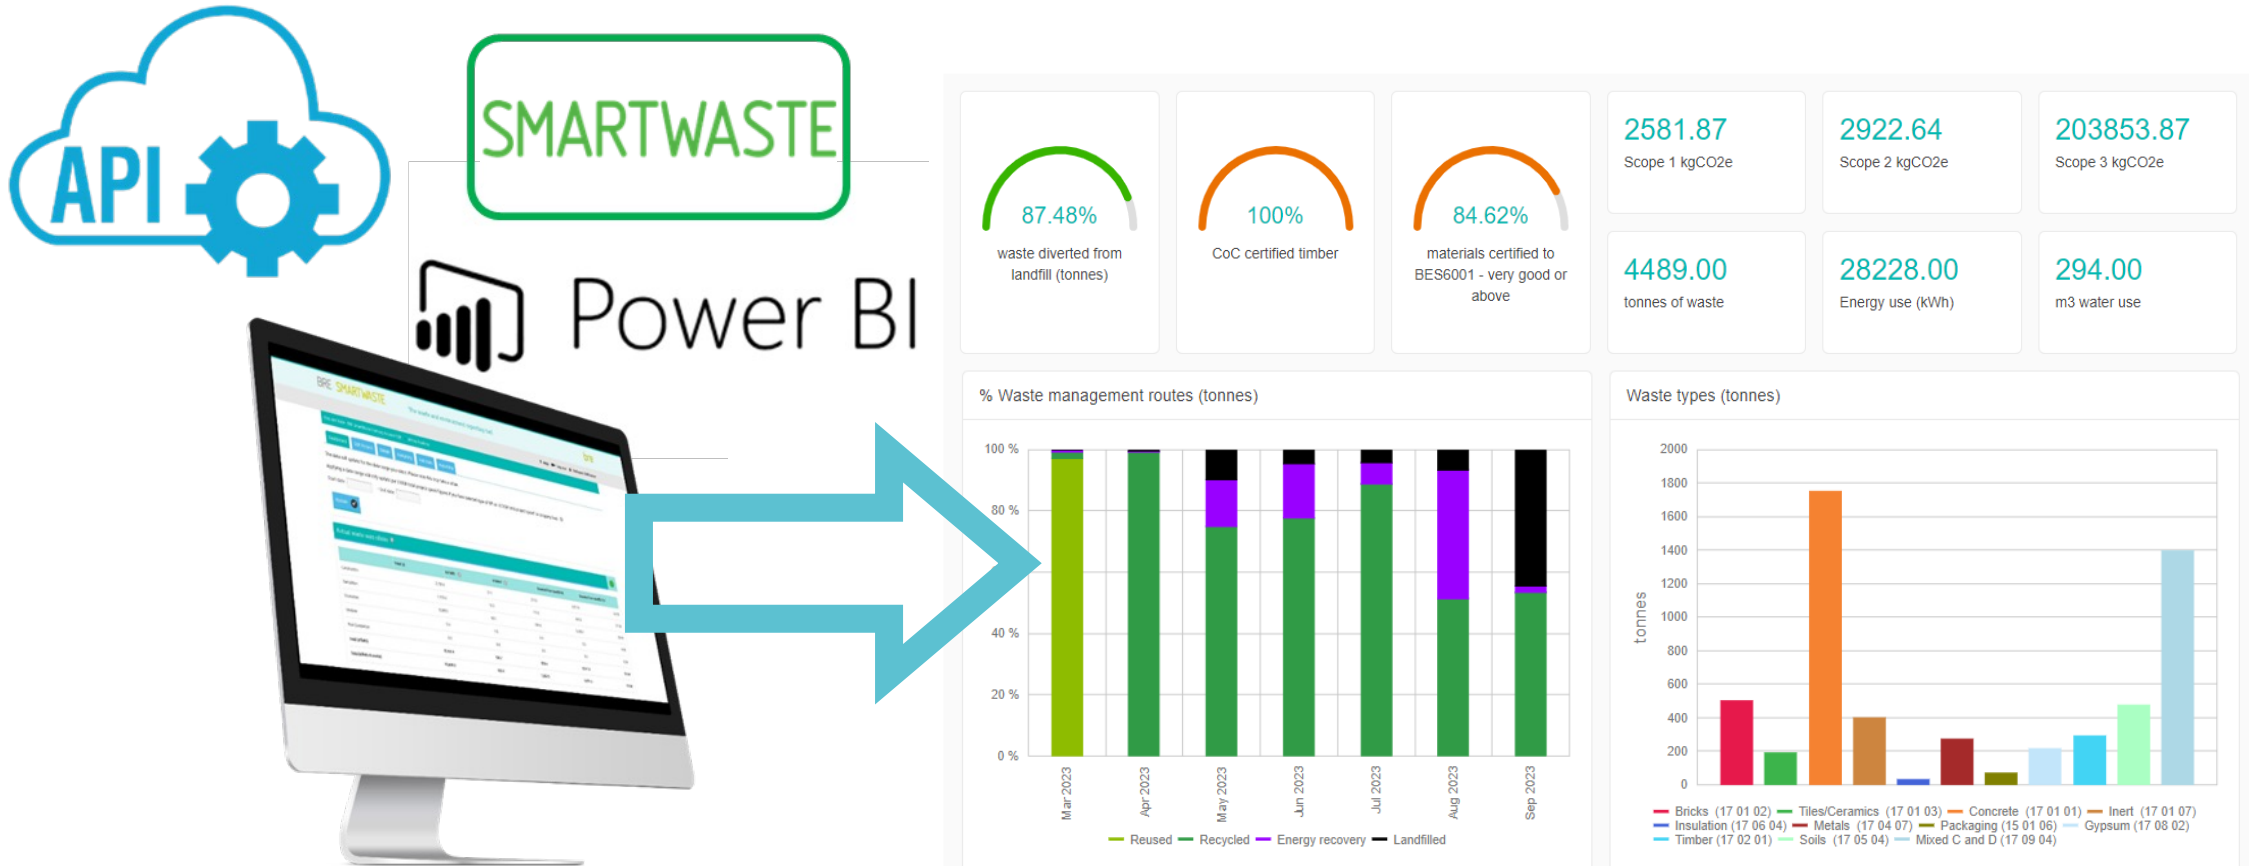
API

SMARTWASTE

Power BI

87.48%
waste diverted from landfill (tonnes)

100%
CoC certified timber

84.62%
materials certified to BES6001 - very good or above

2581.87
Scope 1 kgCO2e

2922.64
Scope 2 kgCO2e

203853.87
Scope 3 kgCO2e

4489.00
tonnes of waste

28228.00
Energy use (kWh)

294.00
m3 water use

% Waste management routes (tonnes)

100 %
80 %
40 %
20 %
0 %

Mar 2023
Apr 2023
May 2023
Jun 2023
Jul 2023
Aug 2023
Sep 2023

Reused Recycled Energy recovery Landfilled

Waste types (tonnes)

2000
1800
1600
1400
1200
1000
800
600
400
200
0

tonnes

Bricks (17 01 02) Tiles/Ceramics (17 01 03) Concrete (17 01 01) Inert (17 01 07) Insulation (17 06 04) Metals (17 04 07) Packaging (15 01 06) Gypsum (17 08 02) Timber (17 02 01) Soils (17 05 04) Mixed C and D (17 09 04)